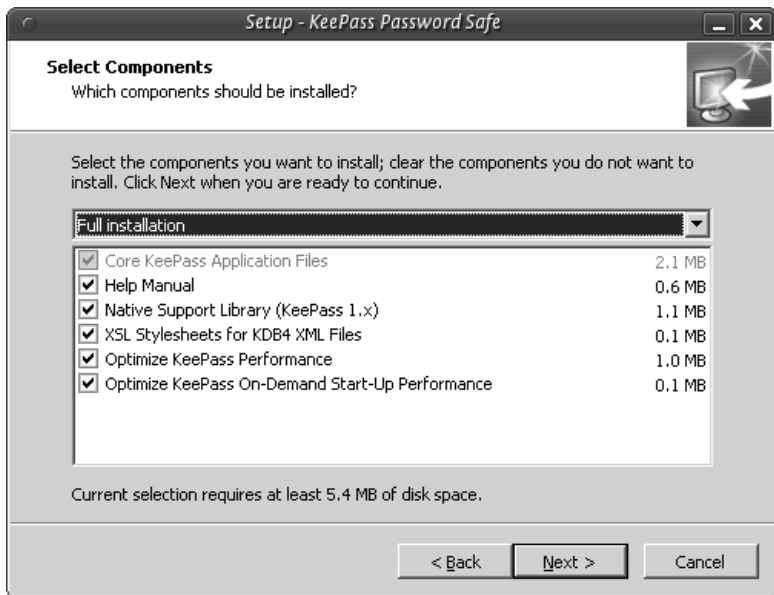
Setup - KeePass Password Safe

Select Components
Which components should be installed?

Select the components you want to install; clear the components you do not want to install. Click Next when you are ready to continue.

Full installation

| | |
|---|---|
| Core KeePass Application Files | 2.1 MB |
| Help Manual | 0.6 MB |
| Native Support Library (KeePass 1.x) | 1.1 MB |
| XSL Stylesheets for KDB4 XML Files | 0.1 MB |
| Optimize KeePass Performance | 1.0 MB |
| Optimize KeePass On-Demand Start-Up Performance | 0.1 MB |

Current selection requires at least 5.4 MB of disk space.

< Back   Next >   Cancel